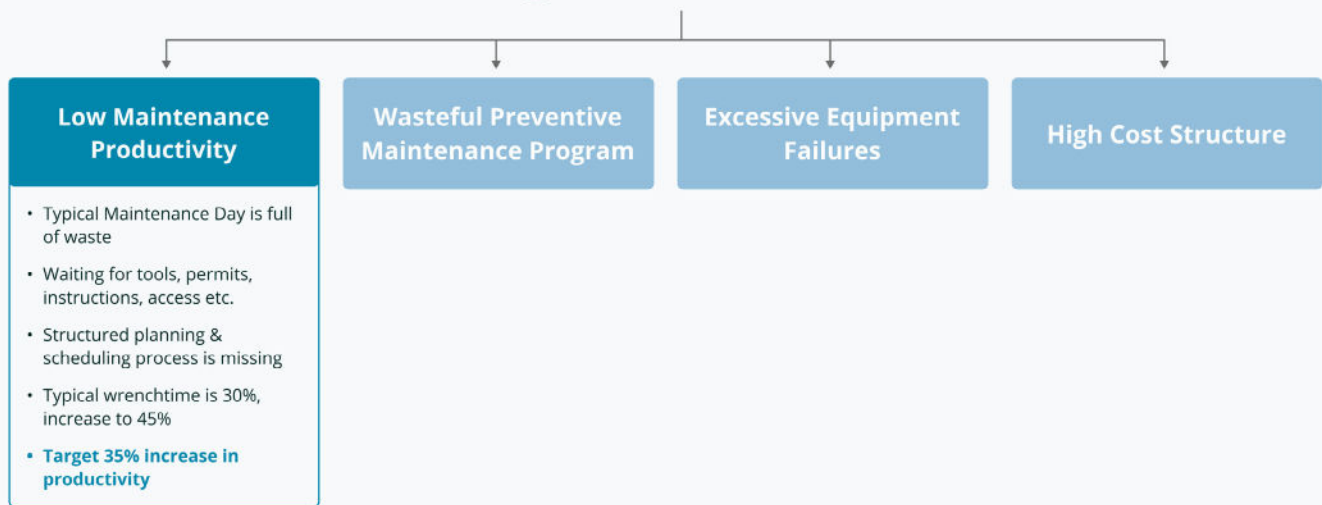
Low Maintenance Productivity

- Typical Maintenance Day is full of waste
- Waiting for tools, permits, instructions, access etc.
- Structured planning & scheduling process is missing
- Typical wrenchtime is 30%, increase to 45%
- Target 35% increase in productivity

Wasteful Preventive Maintenance Program

Excessive Equipment Failures

High Cost Structure